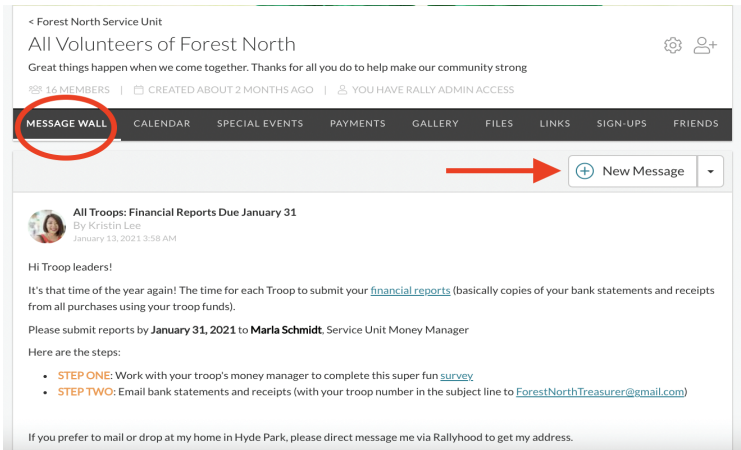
< Forest North Service Unit

All Volunteers of Forest North

Great things happen when we come together. Thanks for all you do to help make our community strong

16 MEMBERS | CREATED ABOUT 2 MONTHS AGO | YOU HAVE RALLY ADMIN ACCESS

MESSAGE WALL CALENDAR SPECIAL EVENTS PAYMENTS GALLERY FILES LINKS SIGN-UPS FRIENDS

New Message

All Troops: Financial Reports Due January 31
By Kristin Lee
January 13, 2021 3:58 AM

Hi Troop leaders!

It's that time of the year again! The time for each Troop to submit your financial reports (basically copies of your bank statements and receipts from all purchases using your troop funds).

Please submit reports by **January 31, 2021** to **Marla Schmidt**, Service Unit Money Manager

Here are the steps:

- STEP ONE: Work with your troop's money manager to complete this super fun survey
- STEP TWO: Email bank statements and receipts (with your troop number in the subject line to ForestNorthTreasurer@gmail.com)

If you prefer to mail or drop at my home in Hyde Park, please direct message me via Rallyhood to get my address.